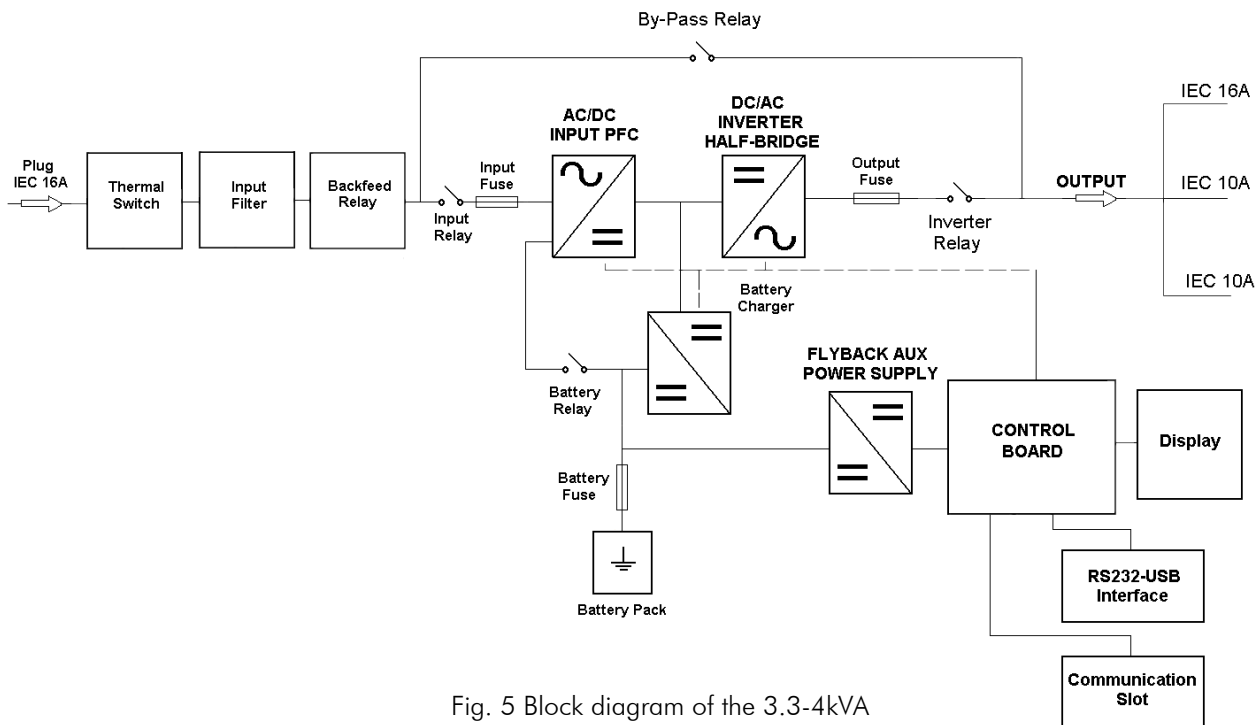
By-Pass Relay

IEC 16A

AC/DC INPUT PFC

DC/AC INVERTER HALF-BRIDGE

Plug IEC 16A

Thermal Switch

Input Filter

Backfeed Relay

Input Fuse

Input Relay

Output Fuse

OUTPUT

IEC 10A

Inverter Relay

IEC 10A

Battery Charger

FLYBACK AUX POWER SUPPLY

Battery Relay

CONTROL BOARD

Display

Battery Fuse

Battery Pack

RS232-USB Interface

Communication Slot

Fig. 5 Block diagram of the 3.3-4kVA